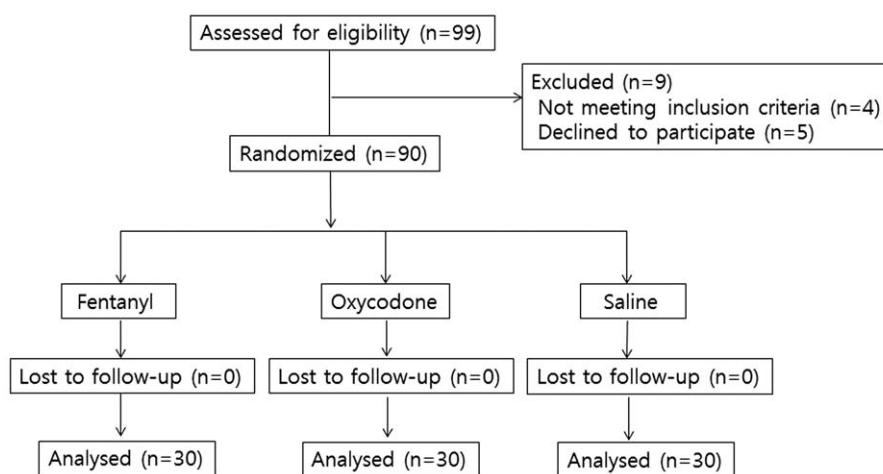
Assessed for eligibility (n=99)

Excluded (n=9)
Not meeting inclusion criteria (n=4)
Declined to participate (n=5)

Randomized (n=90)

Fentanyl

Oxycodone

Saline

Lost to follow-up (n=0)

Lost to follow-up (n=0)

Lost to follow-up (n=0)

Analysed (n=30)

Analysed (n=30)

Analysed (n=30)